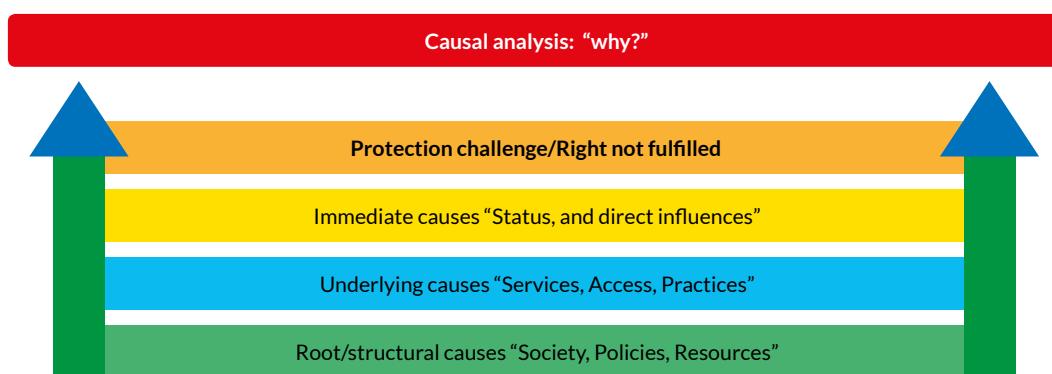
Causal analysis: “why?”

Protection challenge/Right not fulfilled

Immediate causes “Status, and direct influences”

Underlying causes “Services, Access, Practices”

Root/structural causes “Society, Policies, Resources”